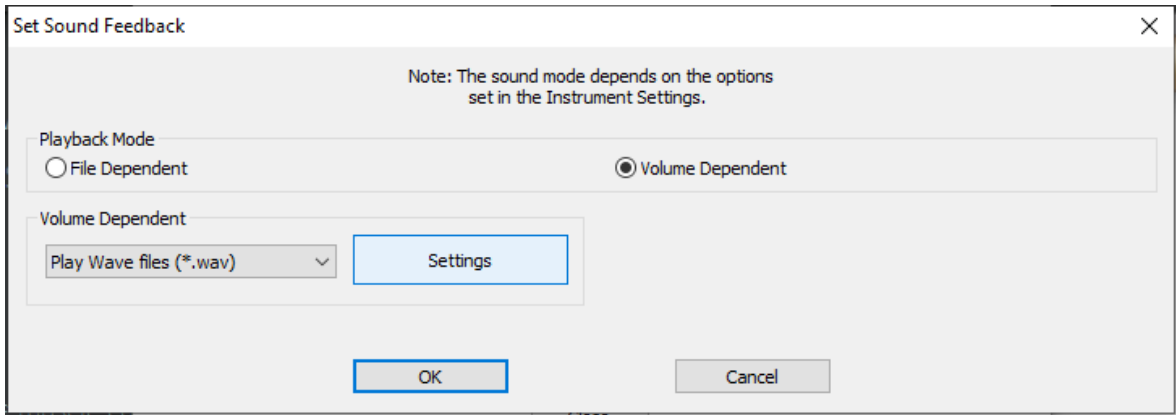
Set Sound Feedback

×

Note: The sound mode depends on the options set in the Instrument Settings.

Playback Mode

File Dependent

Volume Dependent

Volume Dependent

Play Wave files (*.wav)

Settings

OK

Cancel